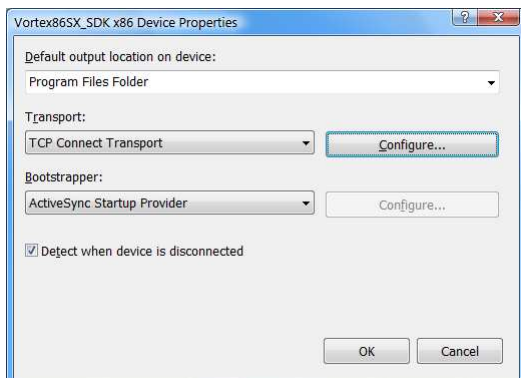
Vortex86SX_SDK x86 Device Properties

?

Default output location on device:

Program Files Folder

Transport:

TCP Connect Transport

Configure...

Bootstrapper:

ActiveSync Startup Provider

Configure...

Detect when device is disconnected

OK

Cancel